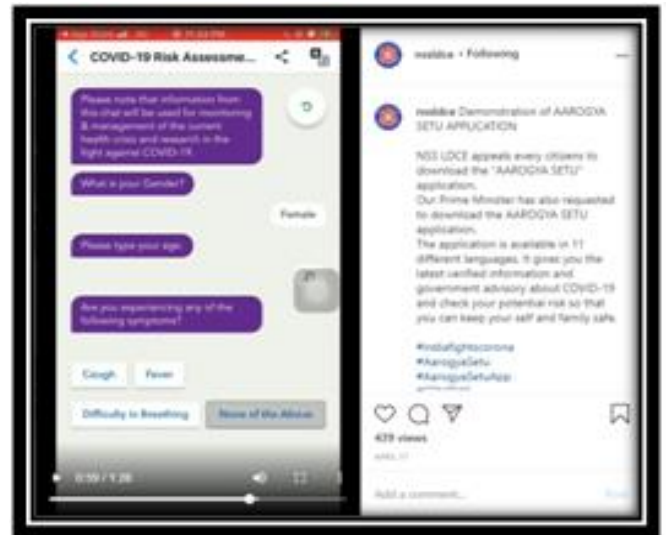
COVID-19 Risk Assessme...

Please note that information from this chat will be used for monitoring & management of the current health crisis and research in the fight against COVID-19.

What is your Gender?

Female

Please type your age.

Are you experiencing any of the following symptoms?

Cough

Fever

Difficulty in Breathing

None of the Above

0:59 / 1:28

nssldce • Following

nssldce Demonstration of AAROGYA SETU APPLICATION

NSS LDCE appeals every citizens to download the "AAROGYA SETU" application.
Our Prime Minister has also requested to download the AAROGYA SETU application.
The application is available in 11 different languages. It gives you the latest verified information and government advisory about COVID-19 and check your potential risk so that you can keep your self and family safe.

#indiafightscorona
#AarogyaSetu
#AarogyaSetuApp

439 views
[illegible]

Add a comment...